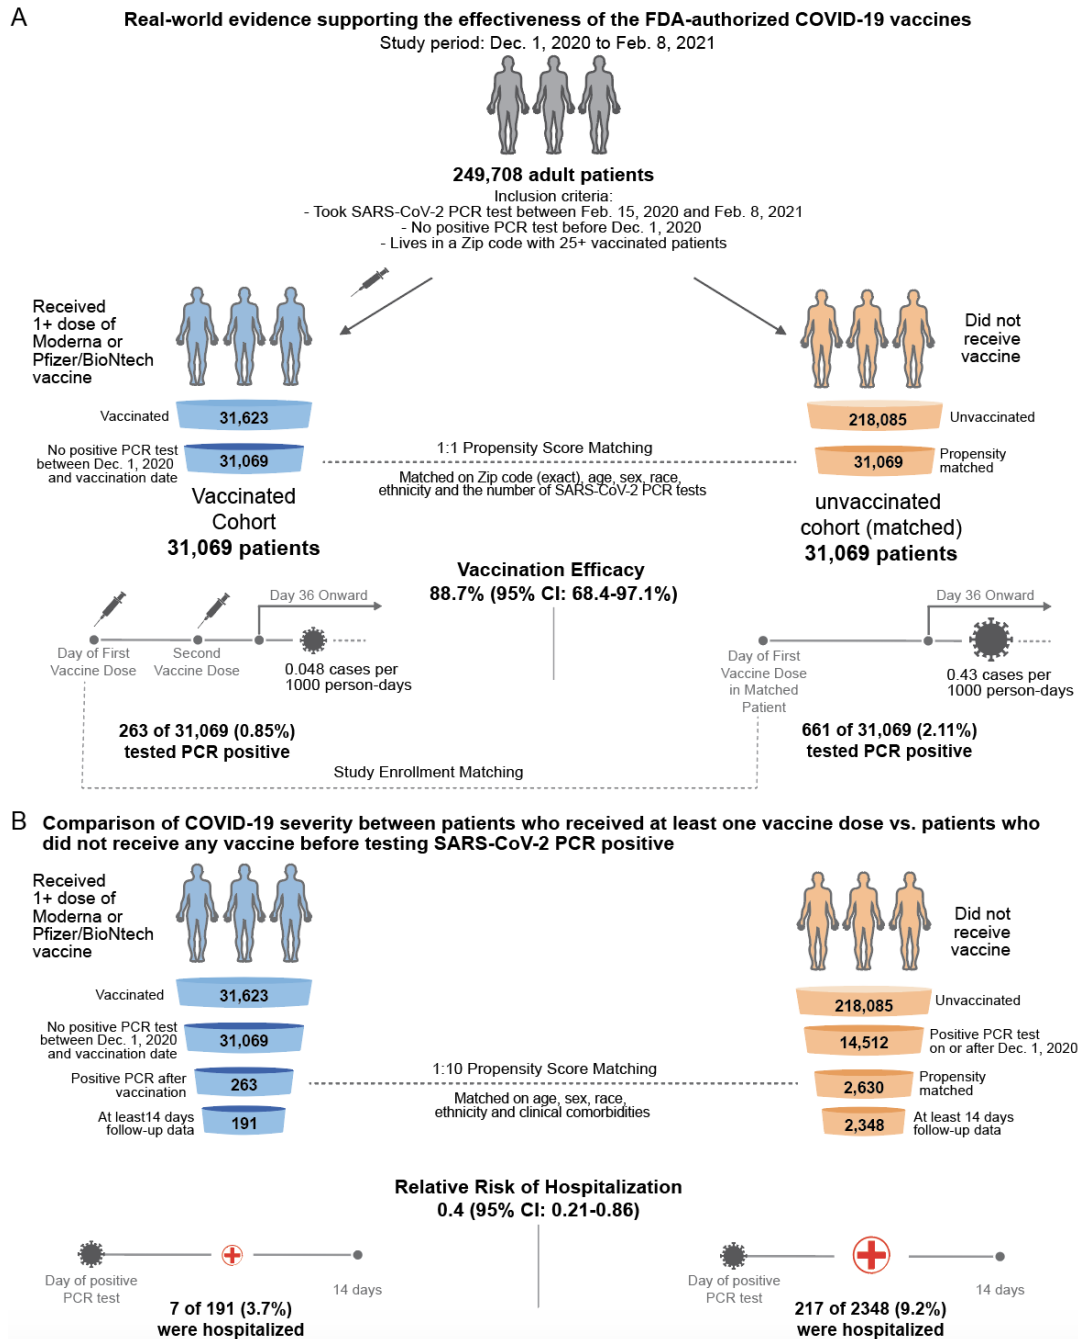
A

Real-world evidence supporting the effectiveness of the FDA-authorized COVID-19 vaccines
Study period: Dec. 1, 2020 to Feb. 8, 2021

249,708 adult patients
Inclusion criteria:
- Took SARS-CoV-2 PCR test between Feb. 15, 2020 and Feb. 8, 2021
- No positive PCR test before Dec. 1, 2020
- Lives in a Zip code with 25+ vaccinated patients

Received 1+ dose of Moderna or Pfizer/BioNtech vaccine

Did not receive vaccine

Vaccinated 31,623

218,085 Unvaccinated

No positive PCR test between Dec. 1, 2020 and vaccination date 31,069

1:1 Propensity Score Matching

31,069 Propensity matched

Matched on Zip code (exact), age, sex, race, ethnicity and the number of SARS-CoV-2 PCR tests

Vaccinated Cohort
31,069 patients

unvaccinated cohort (matched)
31,069 patients

Vaccination Efficacy
88.7% (95% CI: 68.4-97.1%)

Day of First Vaccine Dose
Second Vaccine Dose
Day 36 Onward
0.048 cases per 1000 person-days

Day 36 Onward
Day of First Vaccine Dose in Matched Patient
0.43 cases per 1000 person-days

263 of 31,069 (0.85%)
tested PCR positive

661 of 31,069 (2.11%)
tested PCR positive

Study Enrollment Matching

B

Comparison of COVID-19 severity between patients who received at least one vaccine dose vs. patients who did not receive any vaccine before testing SARS-CoV-2 PCR positive

Received 1+ dose of Moderna or Pfizer/BioNtech vaccine

Did not receive vaccine

Vaccinated 31,623
No positive PCR test between Dec. 1, 2020 and vaccination date 31,069
Positive PCR after vaccination 263
At least14 days follow-up data 191

218,085 Unvaccinated
14,512 Positive PCR test on or after Dec. 1, 2020
2,630 Propensity matched
2,348 At least 14 days follow-up data

1:10 Propensity Score Matching
Matched on age, sex, race, ethnicity and clinical comorbidities

Relative Risk of Hospitalization
0.4 (95% CI: 0.21-0.86)

Day of positive PCR test
14 days
7 of 191 (3.7%)
were hospitalized

Day of positive PCR test
14 days
217 of 2348 (9.2%)
were hospitalized